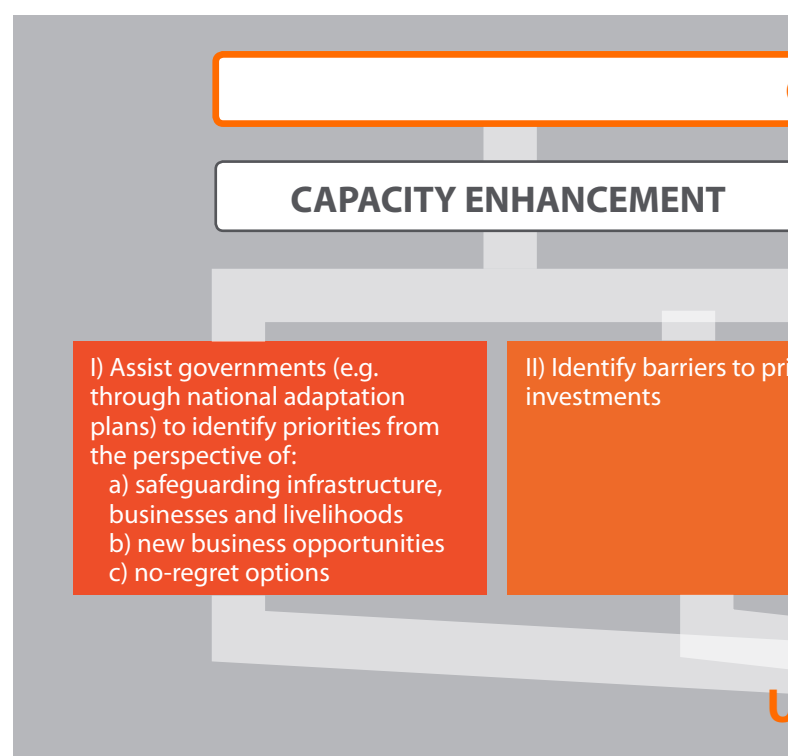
CAPACITY ENHANCEMENT

I) Assist governments (e.g. through national adaptation plans) to identify priorities from the perspective of:
a) safeguarding infrastructure, businesses and livelihoods
b) new business opportunities
c) no-regret options

II) Identify barriers to pri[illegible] investments